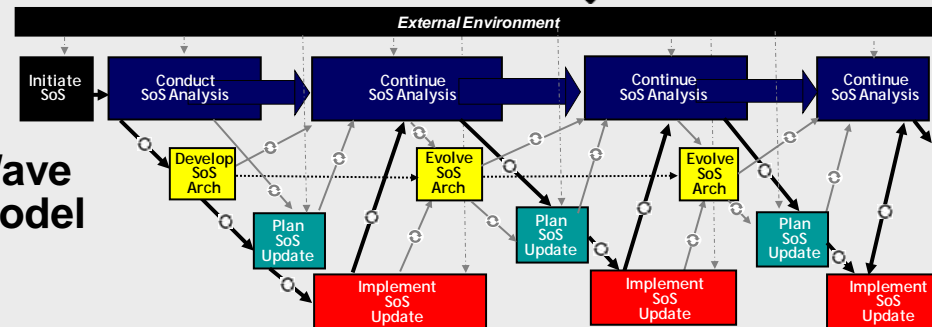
External Environment

Initiate SoS

Conduct SoS Analysis

Continue SoS Analysis

Continue SoS Analysis

Continue SoS Analysis

Wave
odel

Develop SoS Arch

Evolve SoS Arch

Evolve SoS Arch

Plan SoS Update

Plan SoS Update

Plan SoS Update

Implement SoS Update

Implement SoS Update

Implement SoS Update